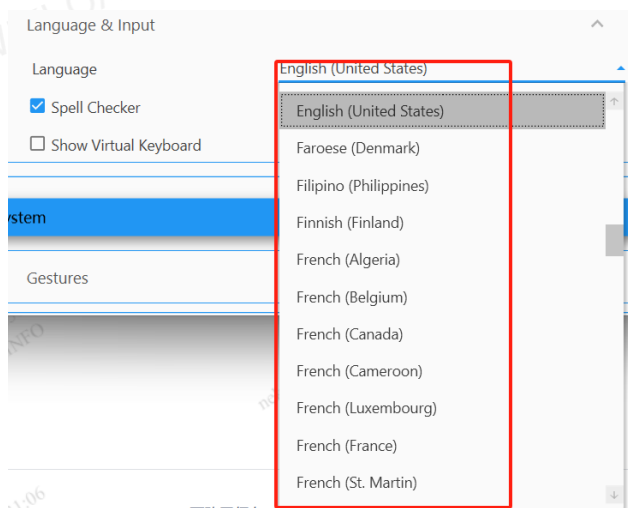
Language & Input

Language

English (United States)

Spell Checker

Show Virtual Keyboard

ystem

Gestures

English (United States)
Faroese (Denmark)
Filipino (Philippines)
Finnish (Finland)
French (Algeria)
French (Belgium)
French (Canada)
French (Cameroon)
French (Luxembourg)
French (France)
French (St. Martin)